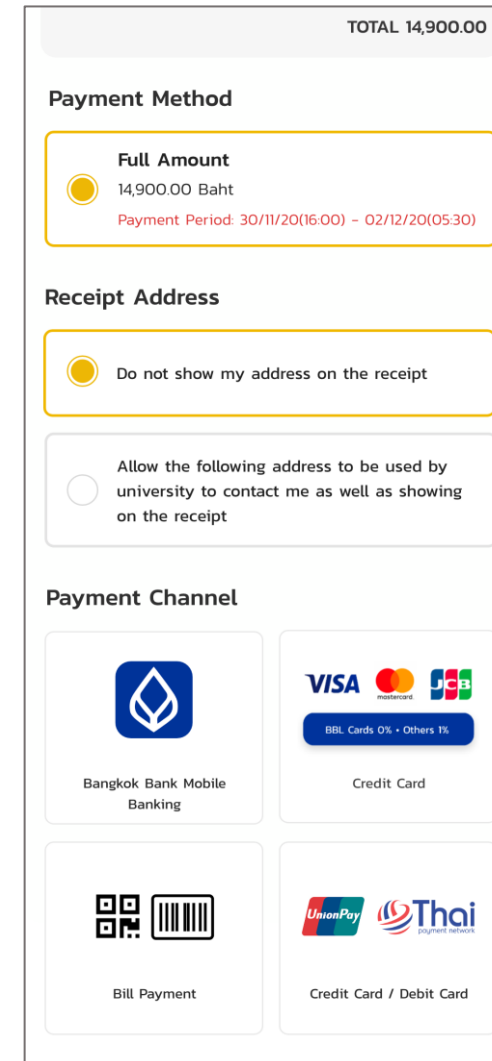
TOTAL 14,900.00

Payment Method

Full Amount
14,900.00 Baht
Payment Period: 30/11/20(16:00) - 02/12/20(05:30)

Receipt Address

Do not show my address on the receipt

Allow the following address to be used by university to contact me as well as showing on the receipt

Payment Channel

Bangkok Bank Mobile Banking

VISA mastercard JCB
BBL Cards 0% • Others 1%
Credit Card

Bill Payment

UnionPay Thai payment network
Credit Card / Debit Card